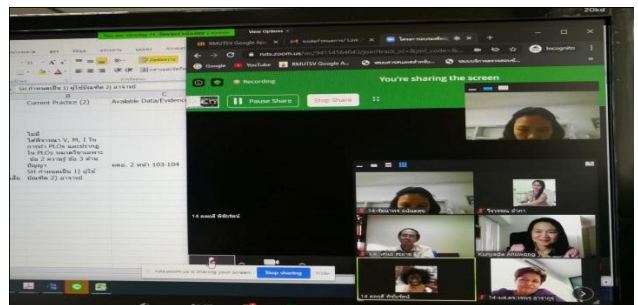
View Options
RMUTSV Google
rmutsv.zoom.us
Incognito
Google YouTube RMUTSV Google A...
Recording
You're sharing the screen
Pause Share
Stop Share
Current Practice (2)
Available Data/Evidence
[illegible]
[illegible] PLOs
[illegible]
rmutsv.zoom.us is sharing your screen.
Stop sharing
Hide
Kunyada Anuhong
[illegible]